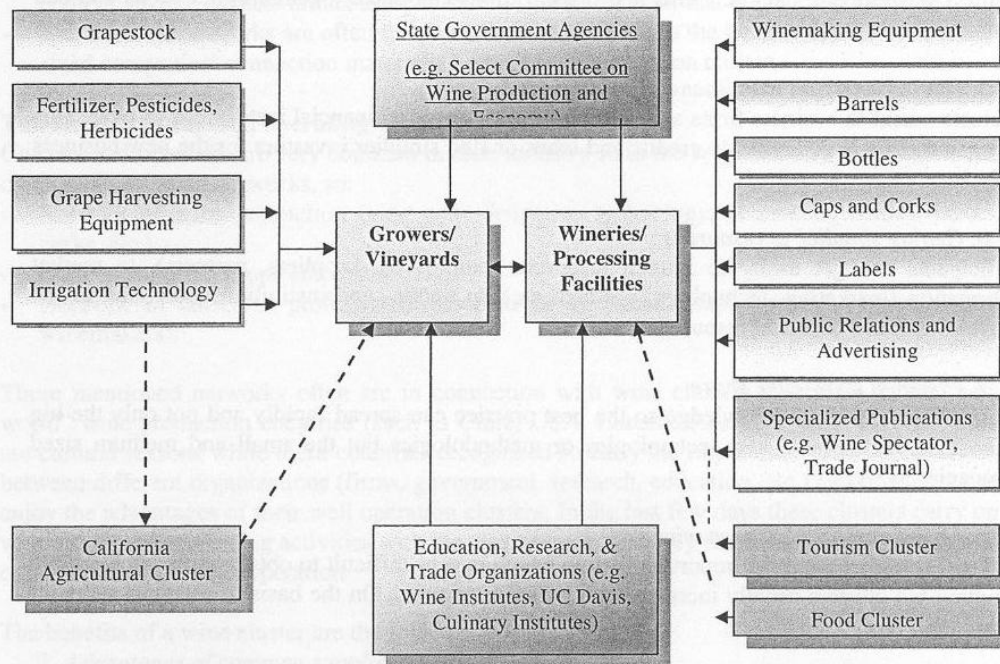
Grapestock

Fertilizer, Pesticides, Herbicides

Grape Harvesting Equipment

Irrigation Technology

State Government Agencies

(e.g. Select Committee on Wine Production and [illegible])

Winemaking Equipment

Barrels

Bottles

Caps and Corks

Labels

Public Relations and Advertising

Specialized Publications (e.g. Wine Spectator, Trade Journal)

Growers/ Vineyards

Wineries/ Processing Facilities

California Agricultural Cluster

Education, Research, & Trade Organizations (e.g. Wine Institutes, UC Davis, Culinary Institutes)

Tourism Cluster

Food Cluster